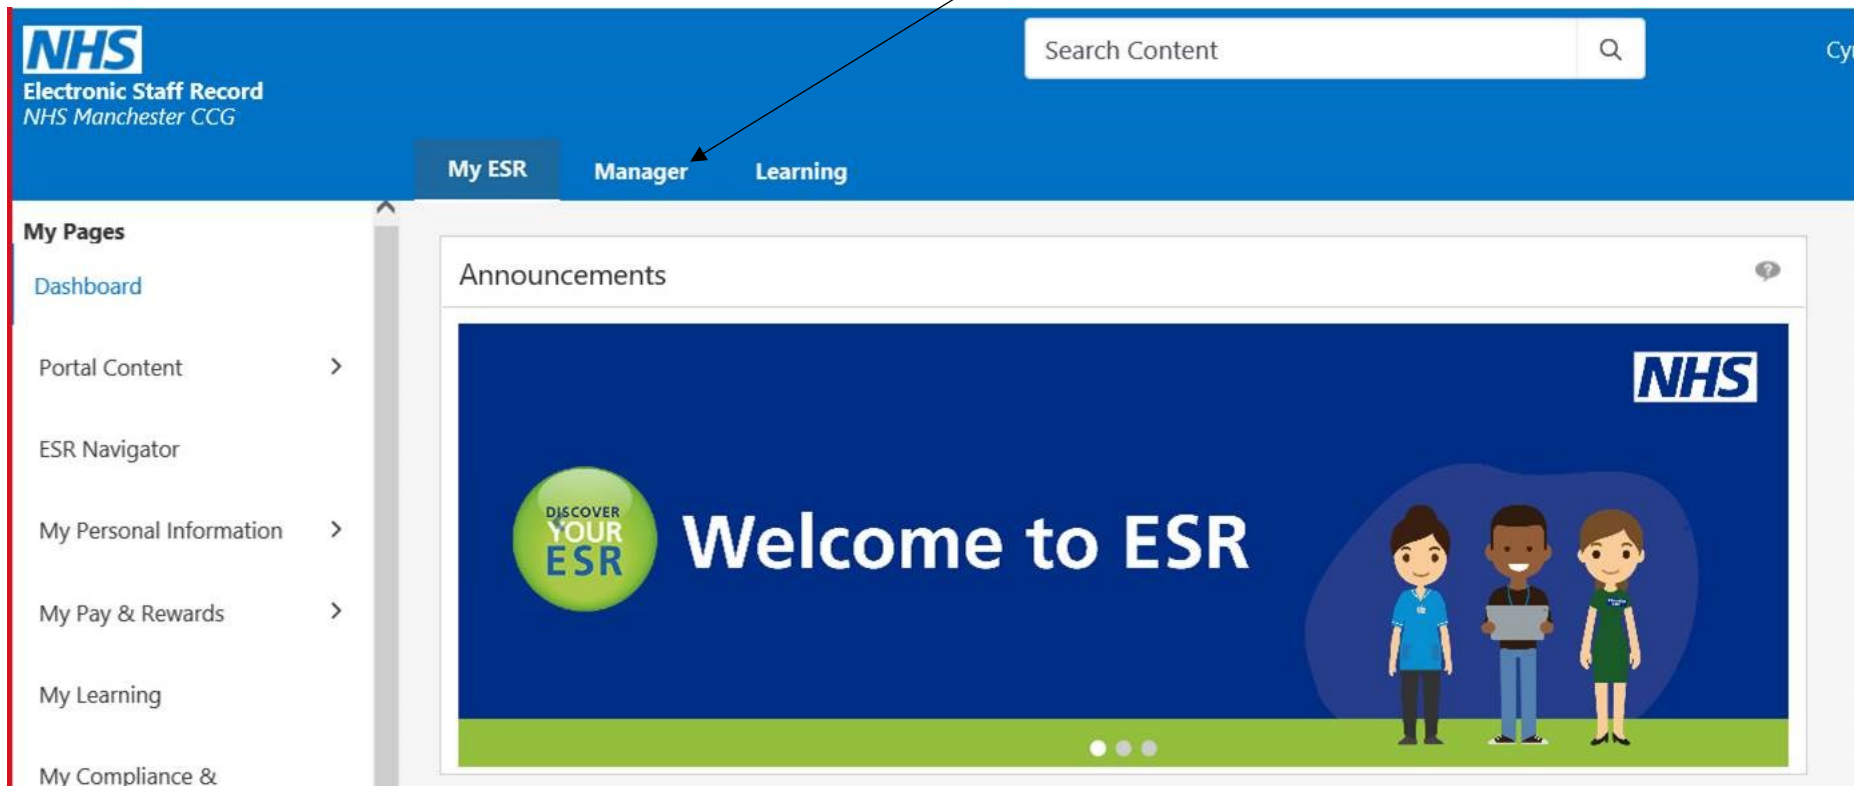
NHS
Electronic Staff Record
NHS Manchester CCG

Search Content

Cy

My ESR Manager Learning

My Pages

Dashboard

Portal Content

ESR Navigator

My Personal Information

My Pay & Rewards

My Learning

My Compliance &

Announcements

NHS

DISCOVER YOUR ESR

Welcome to ESR